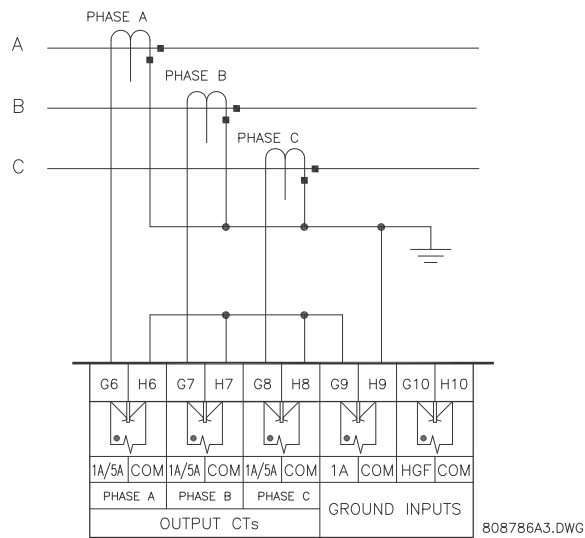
PHASE A
A
PHASE B
B
PHASE C
C

| G6 | H6 | G7 | H7 | G8 | H8 | G9 | H9 | G10 | H10 |
|---|---|---|---|---|---|---|---|---|---|
| 1A/5A | COM | 1A/5A | COM | 1A/5A | COM | 1A | COM | HGF | COM |
| PHASE A | | PHASE B | | PHASE C | | GROUND INPUTS | | | |
| OUTPUT CTs | | | | | | | | | |

808786A3.DWG